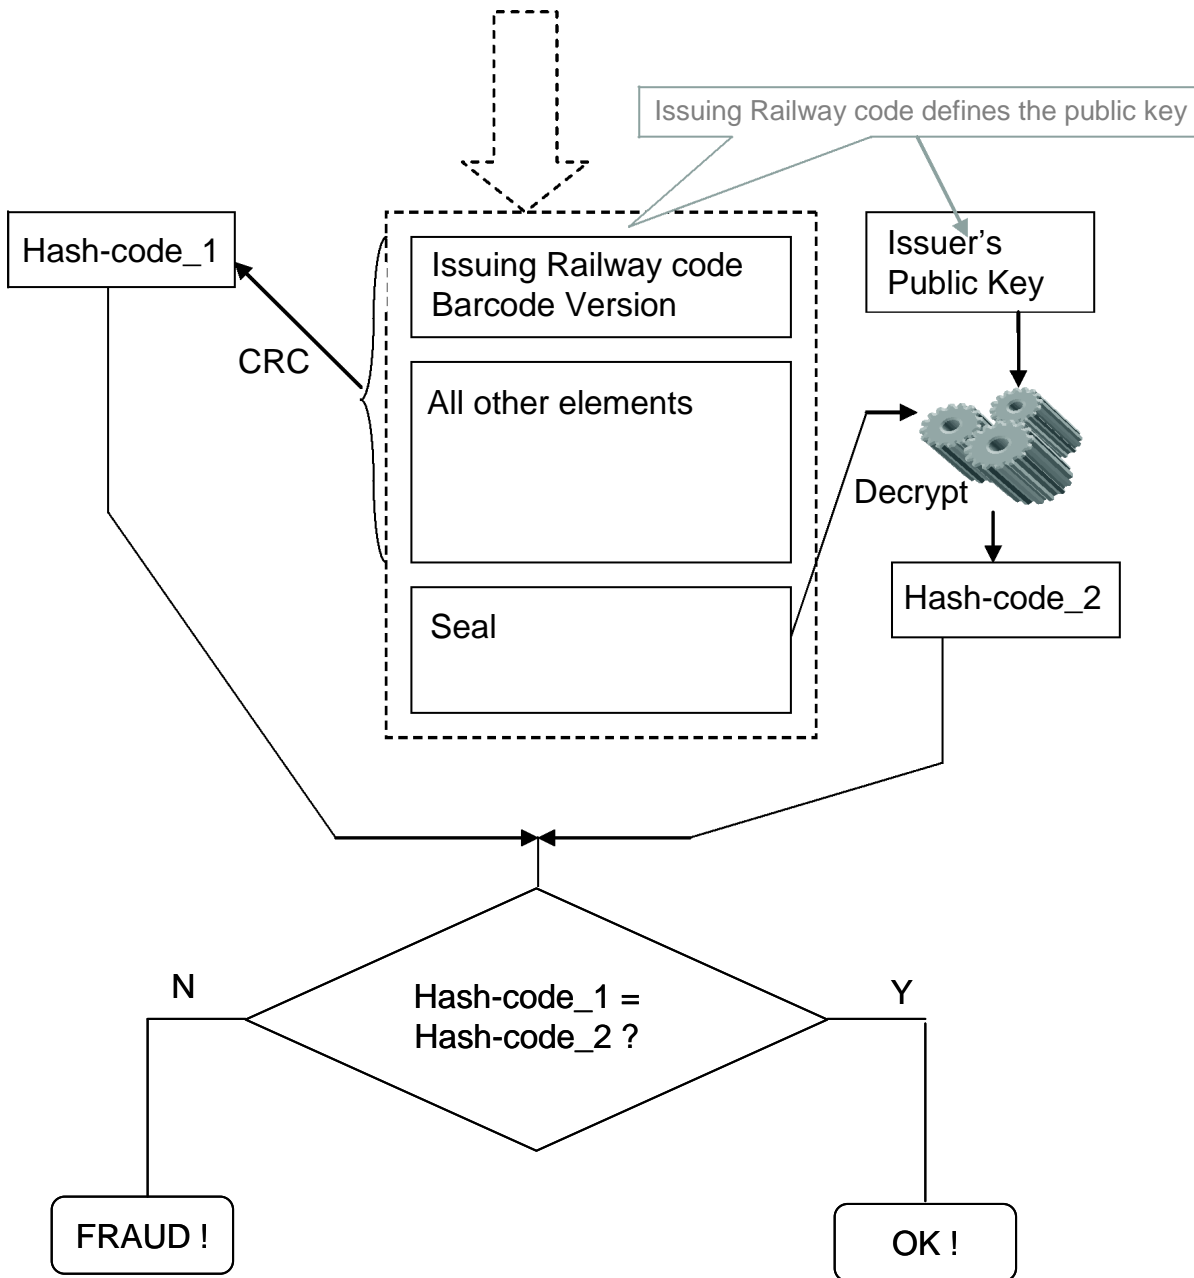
Issuing Railway code defines the public key

Hash-code_1

Issuing Railway code
Barcode Version

Issuer's
Public Key

CRC

All other elements

Decrypt

Hash-code_2

Seal

N

Hash-code_1 =
Hash-code_2 ?

Y

FRAUD !

OK !